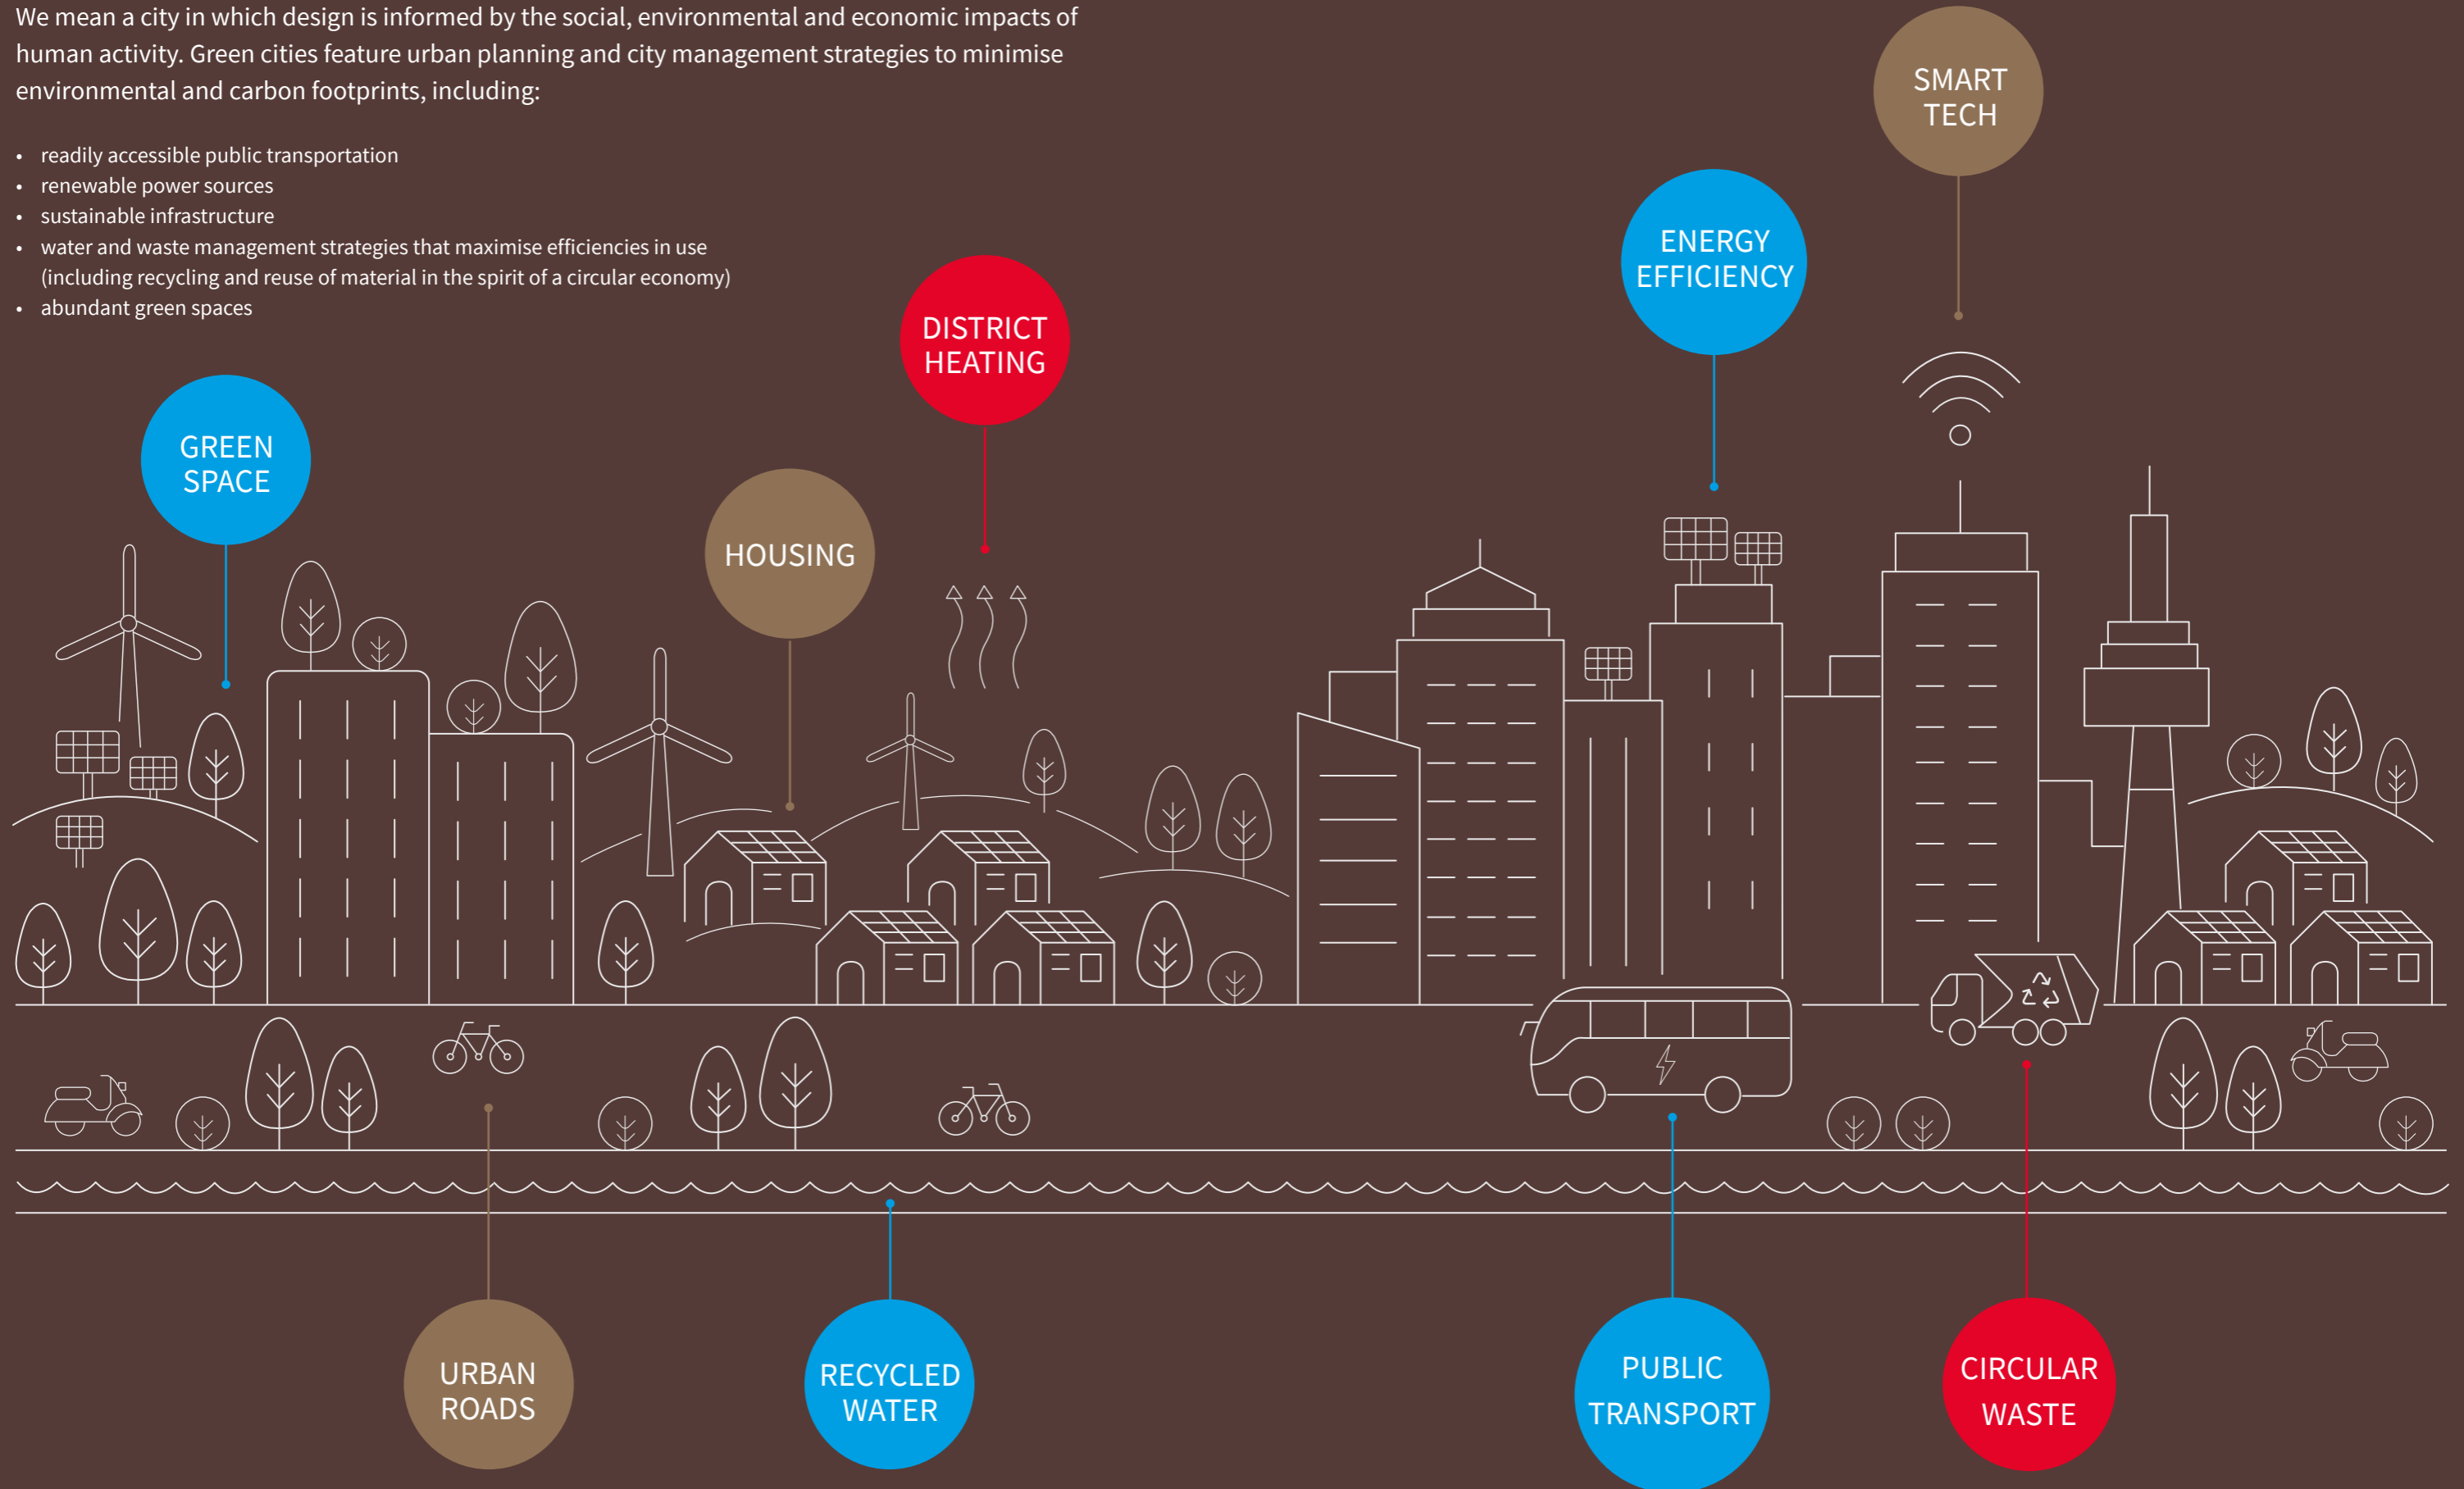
We mean a city in which design is informed by the social, environmental and economic impacts of human activity. Green cities feature urban planning and city management strategies to minimise environmental and carbon footprints, including:

- readily accessible public transportation
- renewable power sources
- sustainable infrastructure
- water and waste management strategies that maximise efficiencies in use (including recycling and reuse of material in the spirit of a circular economy)
- abundant green spaces

SMART TECH

ENERGY EFFICIENCY

DISTRICT HEATING

GREEN SPACE

HOUSING

URBAN ROADS

RECYCLED WATER

PUBLIC TRANSPORT

CIRCULAR WASTE